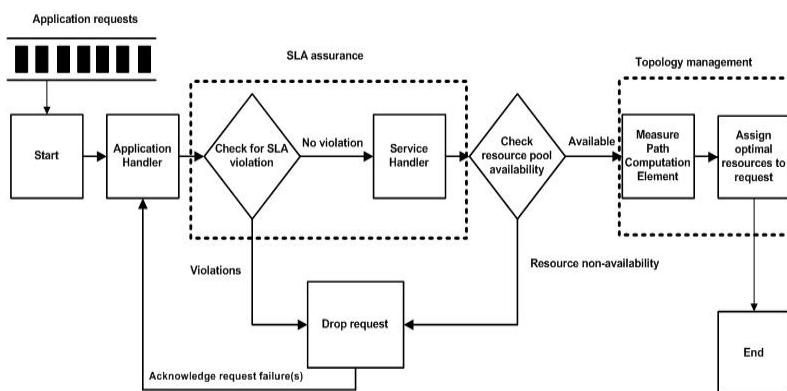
Application requests

SLA assurance

Topology management

Start

Application Handler

Check for SLA violation

No violation

Service Handler

Check resource pool availability

Available

Measure Path Computation Element

Assign optimal resources to request

Violations

Resource non-availability

Drop request

End

Acknowledge request failure(s)